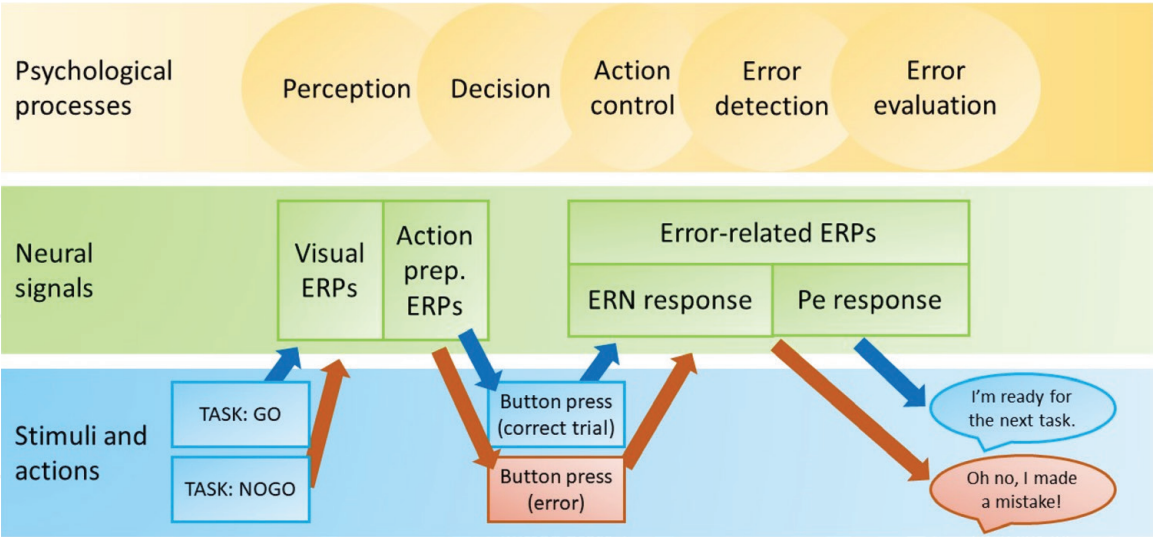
Psychological processes

Perception

Decision

Action control

Error detection

Error evaluation

Neural signals

Visual ERPs

Action prep. ERPs

Error-related ERPs

ERN response

Pe response

Stimuli and actions

TASK: GO

TASK: NOGO

Button press (correct trial)

Button press (error)

I'm ready for the next task.

Oh no, I made a mistake!